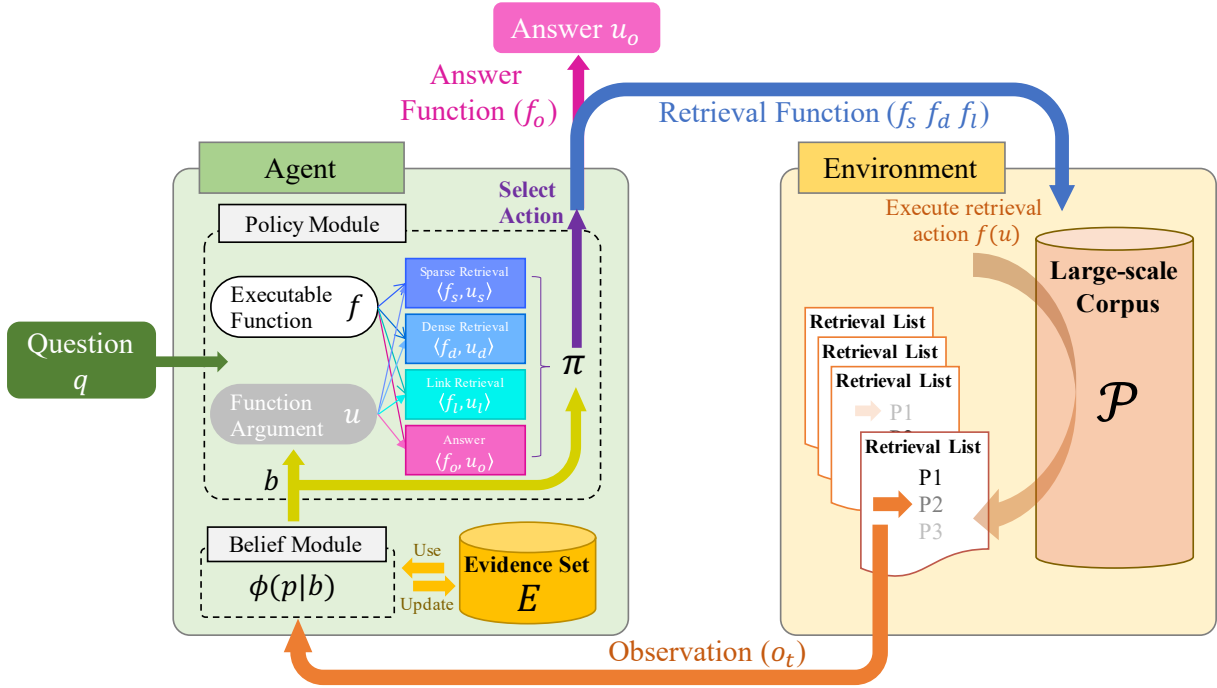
Answer $u_o$

Answer Function ($f_o$)

Retrieval Function ($f_s$ $f_d$ $f_l$)

Agent

Select Action

Policy Module

Executable Function $f$

Function Argument $u$

Sparse Retrieval $\langle f_s, u_s \rangle$

Dense Retrieval $\langle f_d, u_d \rangle$

Link Retrieval $\langle f_l, u_l \rangle$

Answer $\langle f_o, u_o \rangle$

$\pi$

Question $q$

$b$

Belief Module

$\phi(p|b)$

Use

Update

Evidence Set $E$

Environment

Execute retrieval action $f(u)$

Large-scale Corpus

$\mathcal{P}$

Retrieval List

Retrieval List

Retrieval List

P1

Retrieval List

P1

P2

P3

Observation ($o_t$)